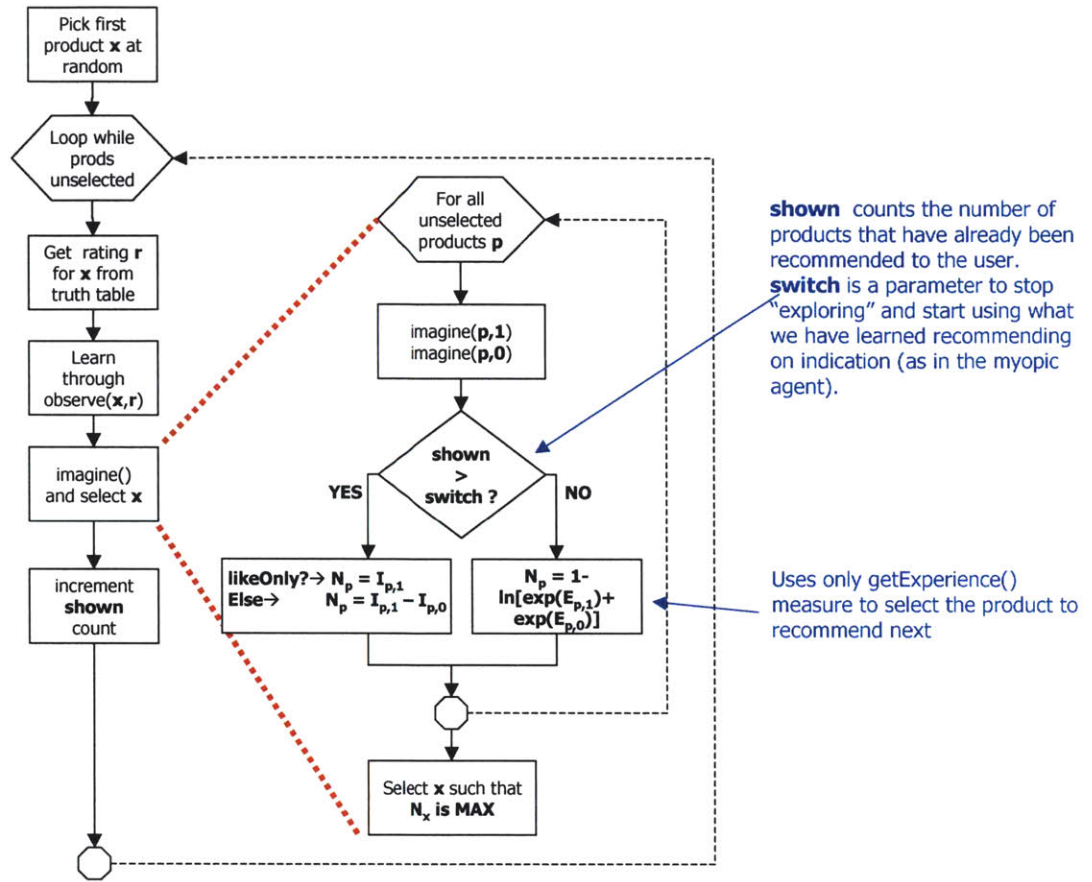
Pick first product **x** at random

Loop while prods unselected

Get rating **r** for **x** from truth table

Learn through observe(**x**,**r**)

imagine() and select **x**

increment **shown** count

For all unselected products **p**

imagine(**p**,**1**)
imagine(**p**,**0**)

shown > switch ?

YES

NO

likeOnly?→ $N_p = I_{p,1}$
Else→ $N_p = I_{p,1} - I_{p,0}$

$N_p = 1-$ $\ln[\exp(E_{p,1})+\exp(E_{p,0})]$

Select **x** such that $N_x$ is MAX

**shown** counts the number of products that have already been recommended to the user. **switch** is a parameter to stop "exploring" and start using what we have learned recommending on indication (as in the myopic agent).

Uses only getExperience() measure to select the product to recommend next